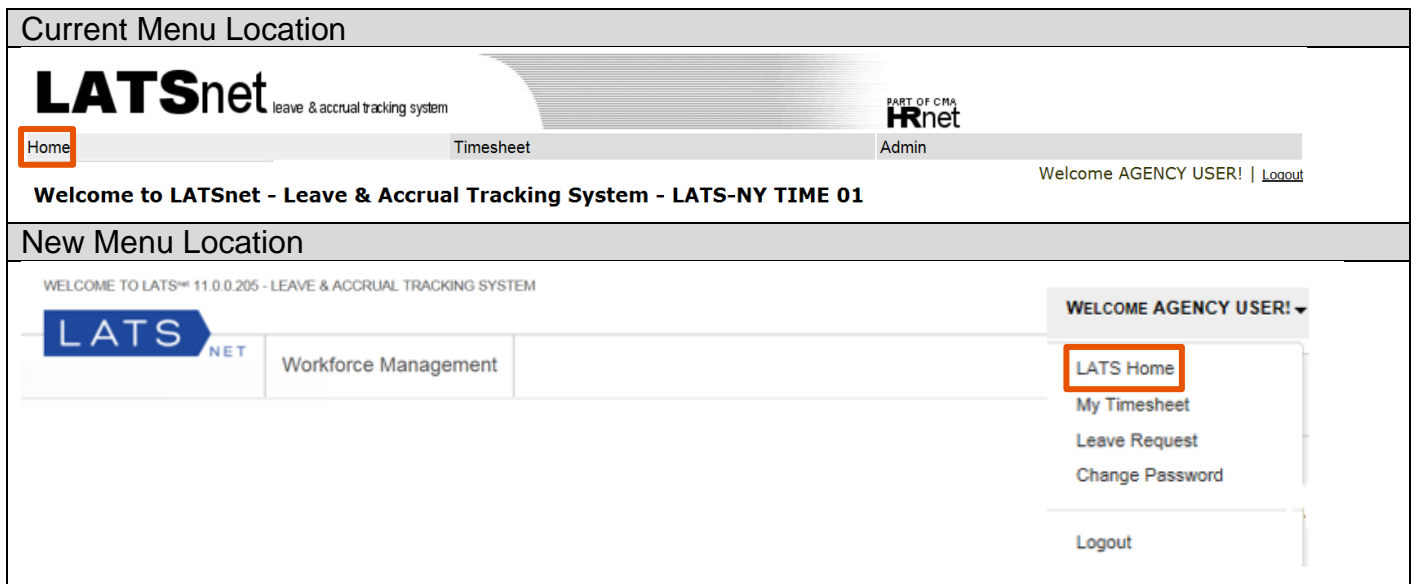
Current Menu Location

LATSnet leave & accrual tracking system

PART OF CMA HRnet

Home | Timesheet | Admin

Welcome AGENCY USER! | Logout

Welcome to LATSnet - Leave & Accrual Tracking System - LATS-NY TIME 01

New Menu Location

WELCOME TO LATSnet 11.0.0.205 - LEAVE & ACCRUAL TRACKING SYSTEM

LATS NET

Workforce Management

WELCOME AGENCY USER!

LATS Home
My Timesheet
Leave Request
Change Password

Logout